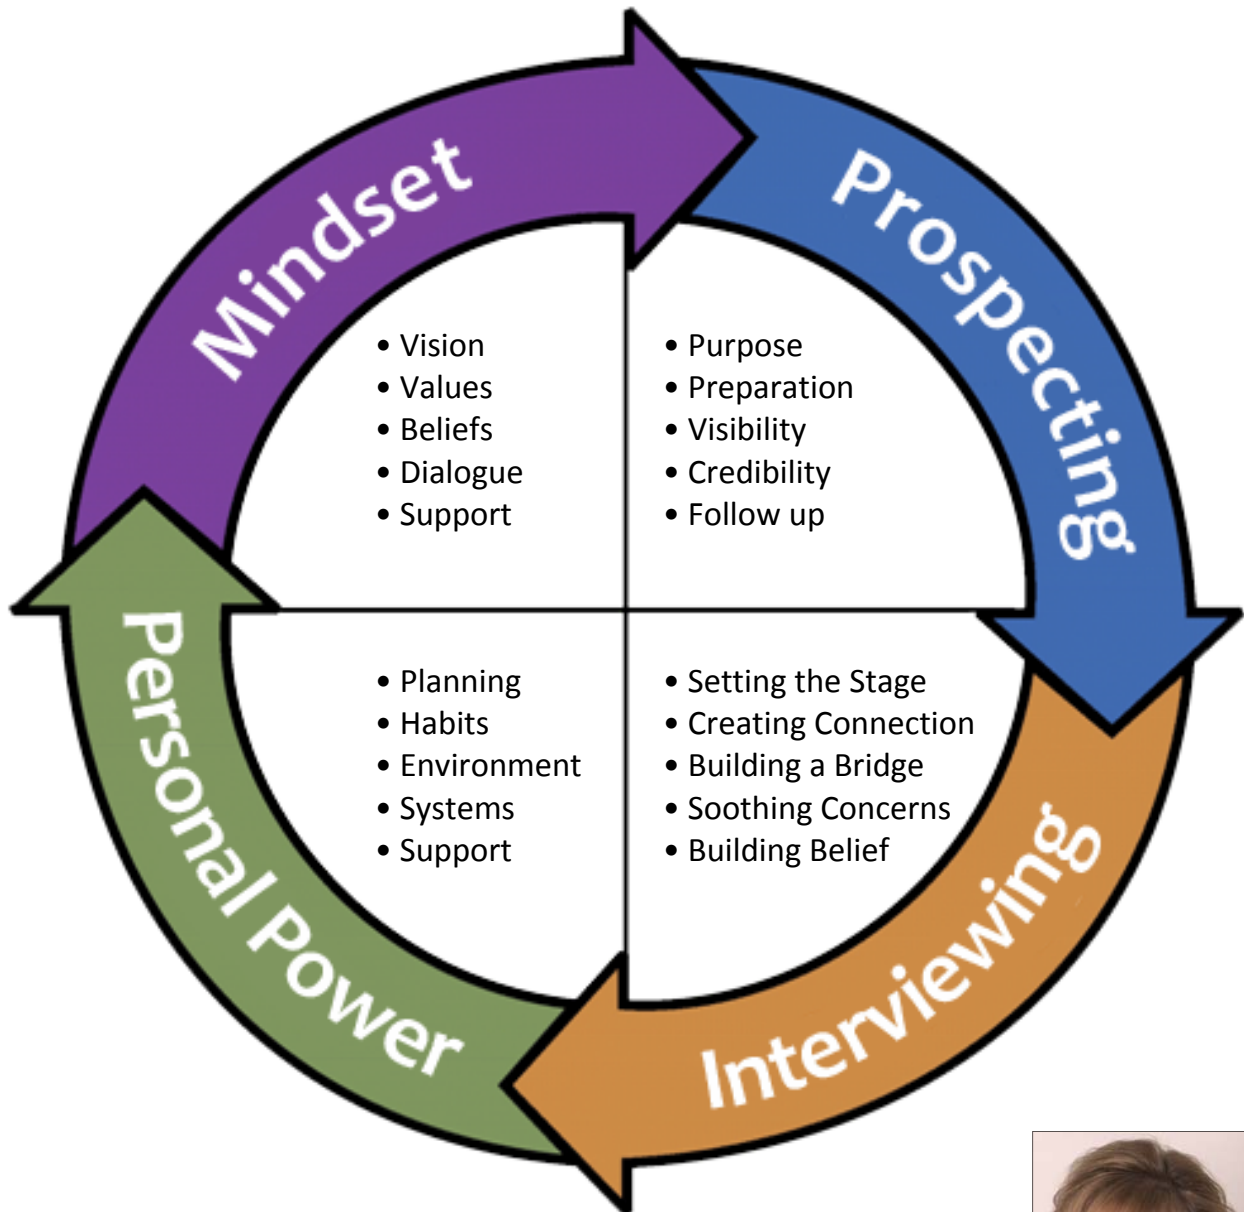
Mindset

Prospecting

Interviewing

Personal Power

• Vision
• Values
• Beliefs
• Dialogue
• Support

• Purpose
• Preparation
• Visibility
• Credibility
• Follow up

• Planning
• Habits
• Environment
• Systems
• Support

• Setting the Stage
• Creating Connection
• Building a Bridge
• Soothing Concerns
• Building Belief